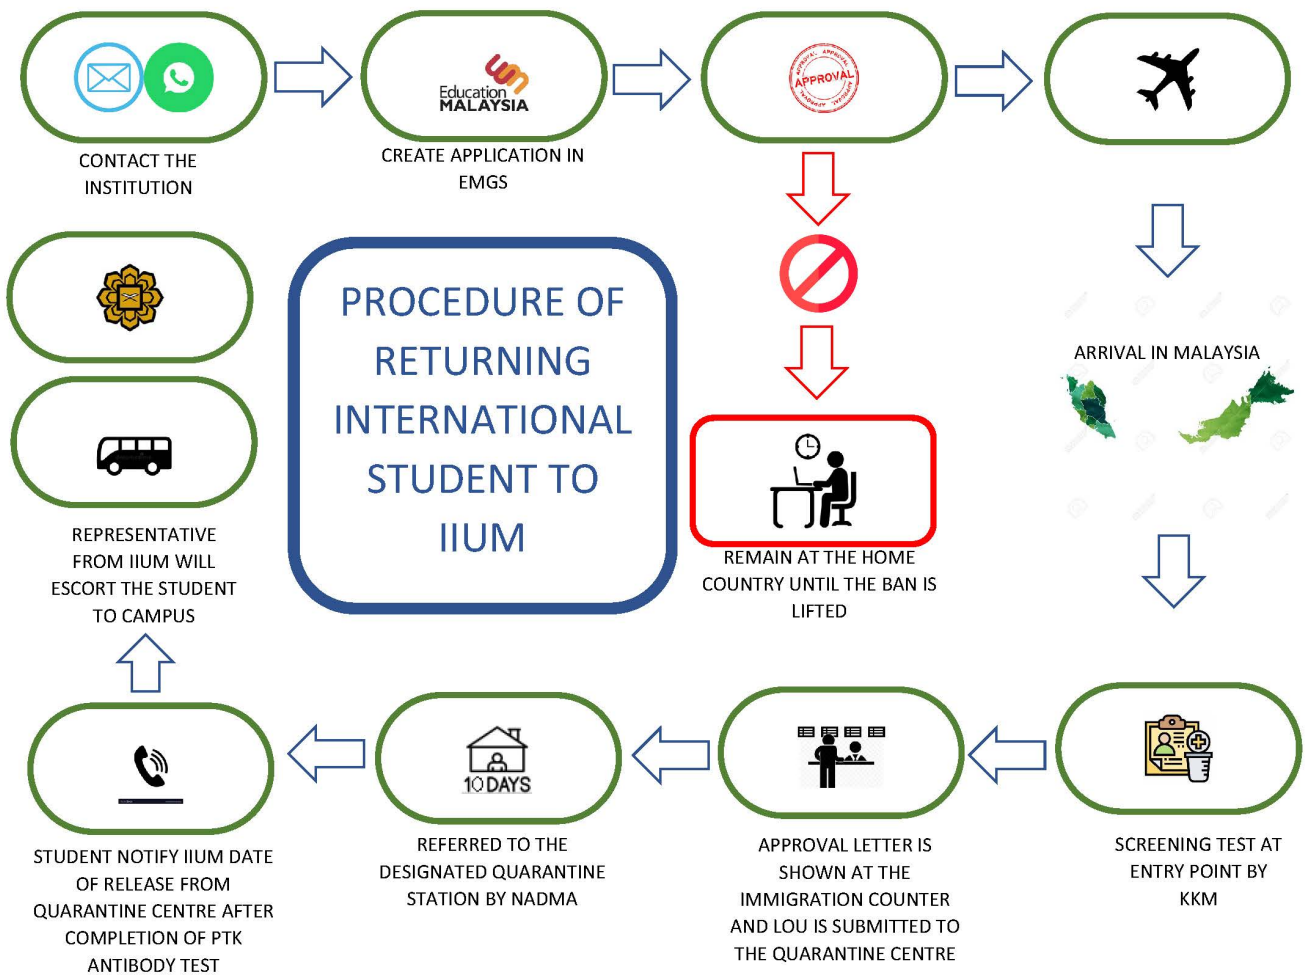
CONTACT THE INSTITUTION

Education MALAYSIA

CREATE APPLICATION IN EMGS

APPROVAL

ARRIVAL IN MALAYSIA

PROCEDURE OF RETURNING INTERNATIONAL STUDENT TO IIUM

REMAIN AT THE HOME COUNTRY UNTIL THE BAN IS LIFTED

REPRESENTATIVE FROM IIUM WILL ESCORT THE STUDENT TO CAMPUS

10 DAYS

STUDENT NOTIFY IIUM DATE OF RELEASE FROM QUARANTINE CENTRE AFTER COMPLETION OF PTK ANTIBODY TEST

REFERRED TO THE DESIGNATED QUARANTINE STATION BY NADMA

APPROVAL LETTER IS SHOWN AT THE IMMIGRATION COUNTER AND LOU IS SUBMITTED TO THE QUARANTINE CENTRE

SCREENING TEST AT ENTRY POINT BY KKM